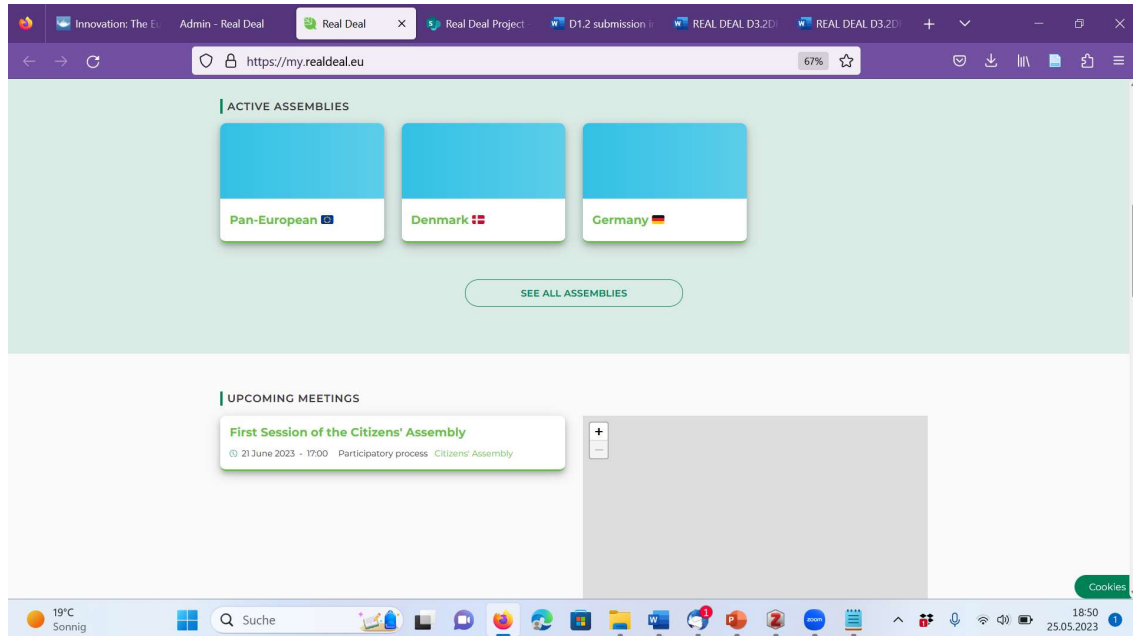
Innovation: The E | Admin - Real Deal | Real Deal | Real Deal Project | D1.2 submission | REAL DEAL D3.2D | REAL DEAL D3.2D

https://my.realdeal.eu

67%

ACTIVE ASSEMBLIES

Pan-European

Denmark

Germany

SEE ALL ASSEMBLIES

UPCOMING MEETINGS

First Session of the Citizens' Assembly

21 June 2023 - 17:00 Participatory process Citizens' Assembly

+
−

Cookies

19°C
Sonnig

Suche

1

18:50
25.05.2023

1